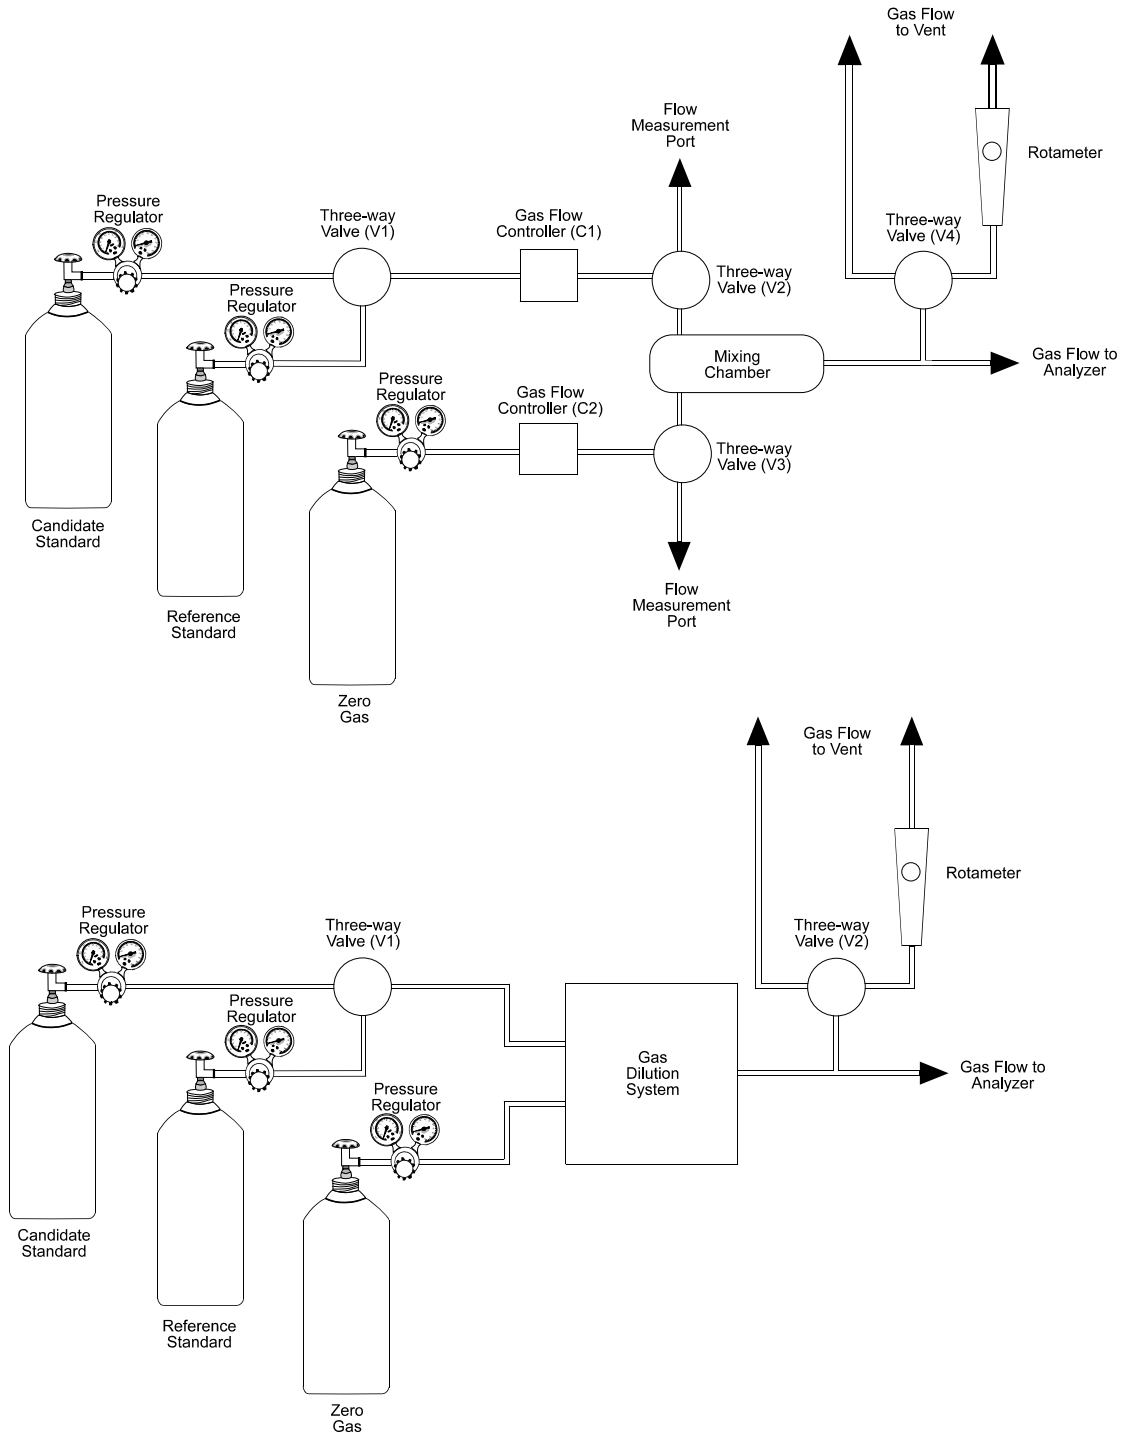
Gas Flow to Vent

Rotameter

Flow Measurement Port

Pressure Regulator

Three-way Valve (V1)

Gas Flow Controller (C1)

Three-way Valve (V4)

Pressure Regulator

Three-way Valve (V2)

Mixing Chamber

Gas Flow to Analyzer

Pressure Regulator

Gas Flow Controller (C2)

Three-way Valve (V3)

Candidate Standard

Reference Standard

Flow Measurement Port

Zero Gas

Gas Flow to Vent

Rotameter

Pressure Regulator

Three-way Valve (V1)

Three-way Valve (V2)

Pressure Regulator

Gas Dilution System

Gas Flow to Analyzer

Pressure Regulator

Candidate Standard

Reference Standard

Zero Gas